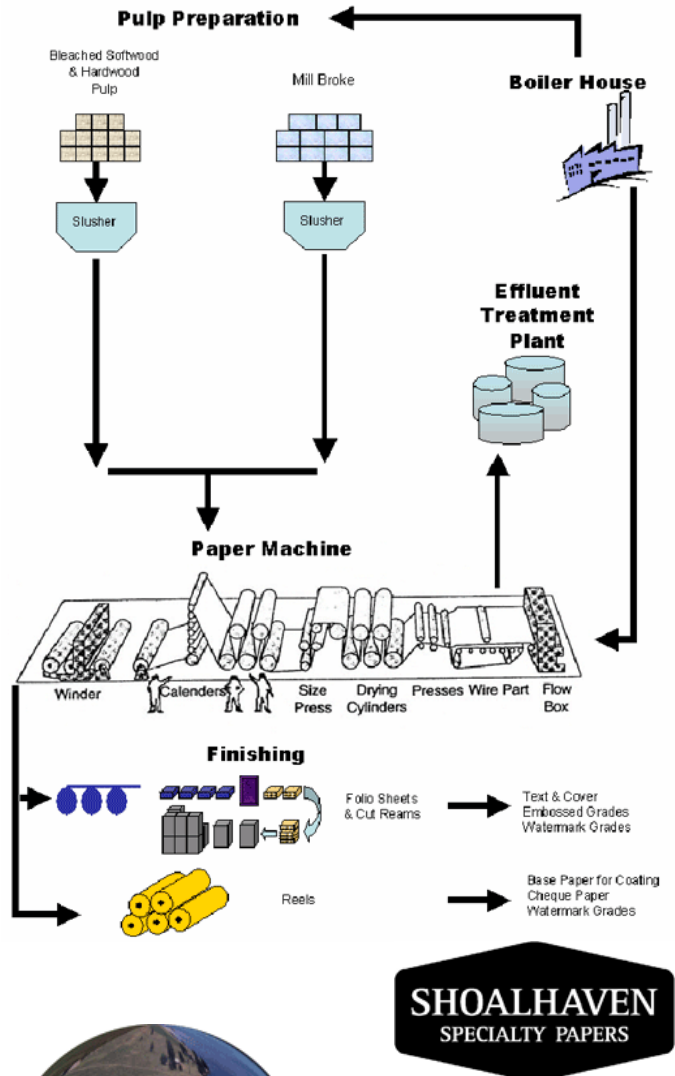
Pulp Preparation

Bleached Softwood & Hardwood Pulp

Mill Broke

Boiler House

Slusher

Slusher

Effluent Treatment Plant

Paper Machine

Winder

Calenders

Size Press

Drying Cylinders

Presses

Wire Part

Flow Box

Finishing

Folio Sheets & Cut Reams

Text & Cover
Embossed Grades
Watermark Grades

Reels

Base Paper for Coating
Cheque Paper
Watermark Grades

SHOALHAVEN
SPECIALTY PAPERS